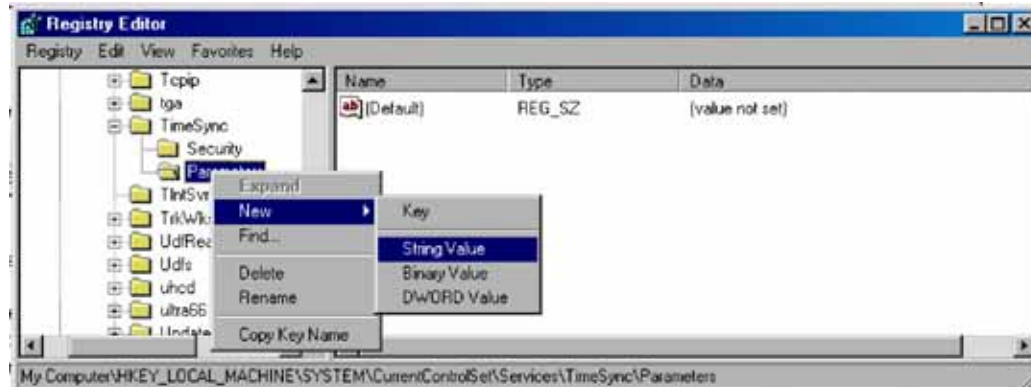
Registry Editor

Registry Edit View Favorites Help

Tcpip
tga
TimeSync
Security
Parameters
TlntSvr
TrkWks
UdfRea
Udfs
uhcd
ultra66
Update

| Name | Type | Data |
|---|---|---|
| (Default) | REG_SZ | (value not set) |

Expand
New
Find...
Delete
Rename
Copy Key Name

Key
String Value
Binary Value
DWORD Value

My Computer\HKEY_LOCAL_MACHINE\SYSTEM\CurrentControlSet\Services\TimeSync\Parameters